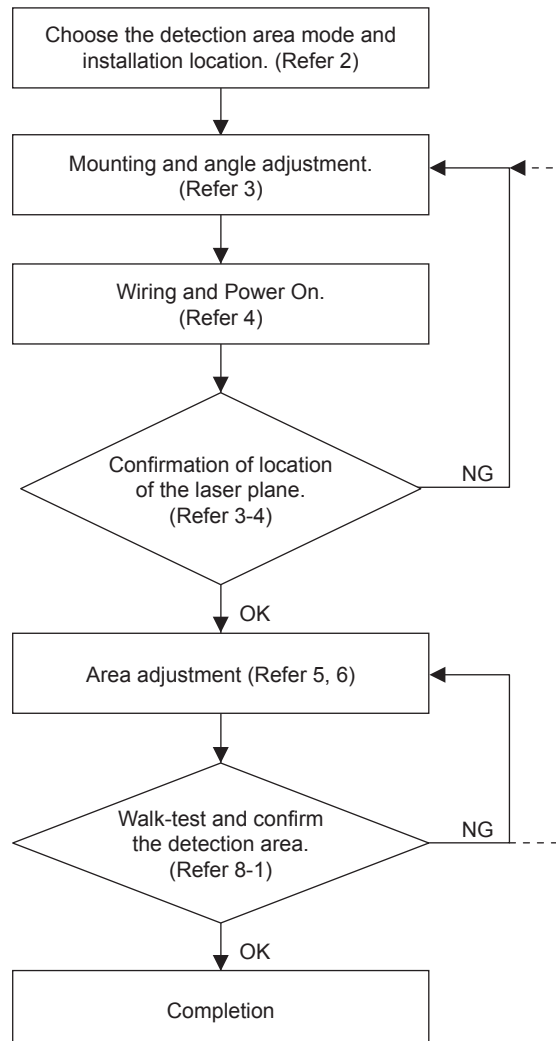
Choose the detection area mode and installation location. (Refer 2)

Mounting and angle adjustment. (Refer 3)

Wiring and Power On. (Refer 4)

Confirmation of location of the laser plane. (Refer 3-4)

NG

OK

Area adjustment (Refer 5, 6)

Walk-test and confirm the detection area. (Refer 8-1)

NG

OK

Completion